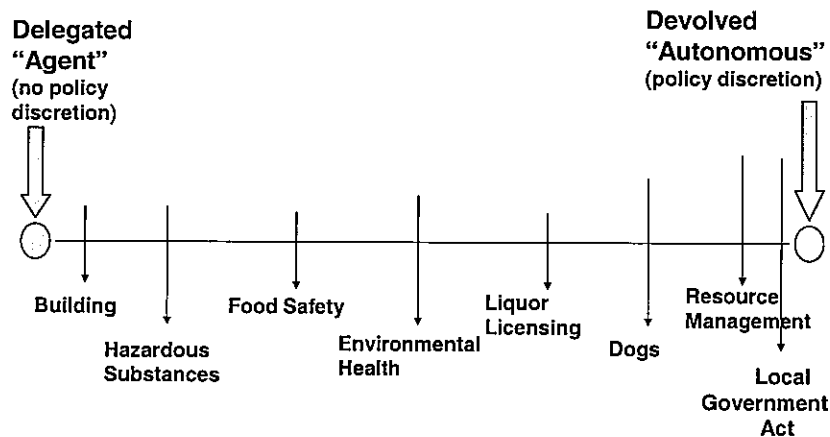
Delegated "Agent" (no policy discretion)

Devolved "Autonomous" (policy discretion)

Building

Hazardous Substances

Food Safety

Environmental Health

Liquor Licensing

Dogs

Resource Management

Local Government Act